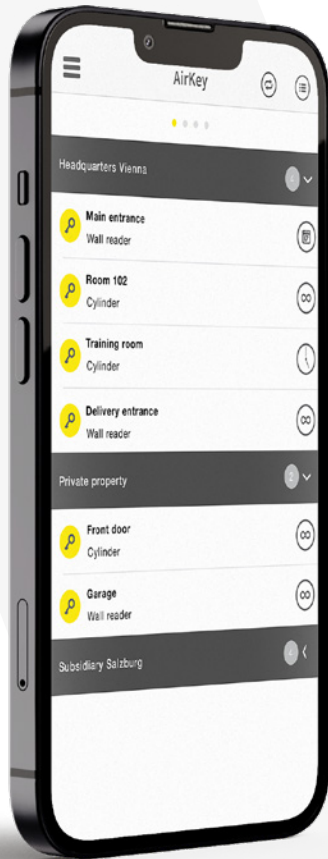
AirKey

Headquarters Vienna

Main entrance
Wall reader

Room 102
Cylinder

Training room
Cylinder

Delivery entrance
Wall reader

Private property

2

Front door
Cylinder

Garage
Wall reader

Subsidiary Salzburg